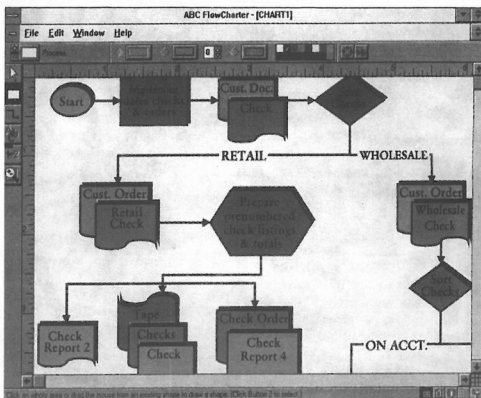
ABC FlowCharter - [CHART1]

File Edit Window Help

Process

Start

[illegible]

Cust. Doc.

Check

RETAIL

WHOLESALE

Cust. Order

Retail Check

Prepare prenumbered check listings & totals

Cust. Order

Wholesale Check

Sort Checks

Check Report 2

Tape

Checks

Check

Check Order

Check Report 4

ON ACCT.

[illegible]